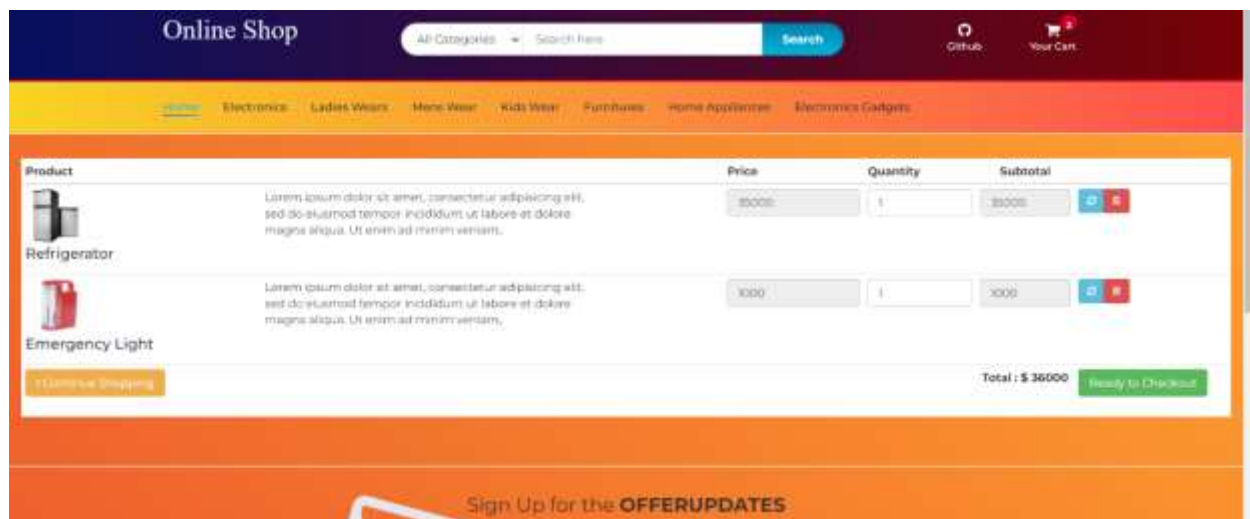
Online Shop

All Categories Search here Search

Github 2 Your Cart

Home Electronics Ladies Wears Mens Wear Kids Wear Furnitures Home Appliances Electronics Gadgets

| Product | | Price | Quantity | Subtotal | |
|---|---|---|---|---|---|
| Refrigerator | Lorem ipsum dolor sit amet, consectetur adipisicing elit, sed do eiusmod tempor incididunt ut labore et dolore magna aliqua. Ut enim ad minim veniam, | 35000 | 1 | 35000 | |
| Emergency Light | Lorem ipsum dolor sit amet, consectetur adipisicing elit, sed do eiusmod tempor incididunt ut labore et dolore magna aliqua. Ut enim ad minim veniam, | 1000 | 1 | 1000 | |

Continue Shopping

Total : $ 36000 Ready to Checkout

Sign Up for the OFFERUPDATES